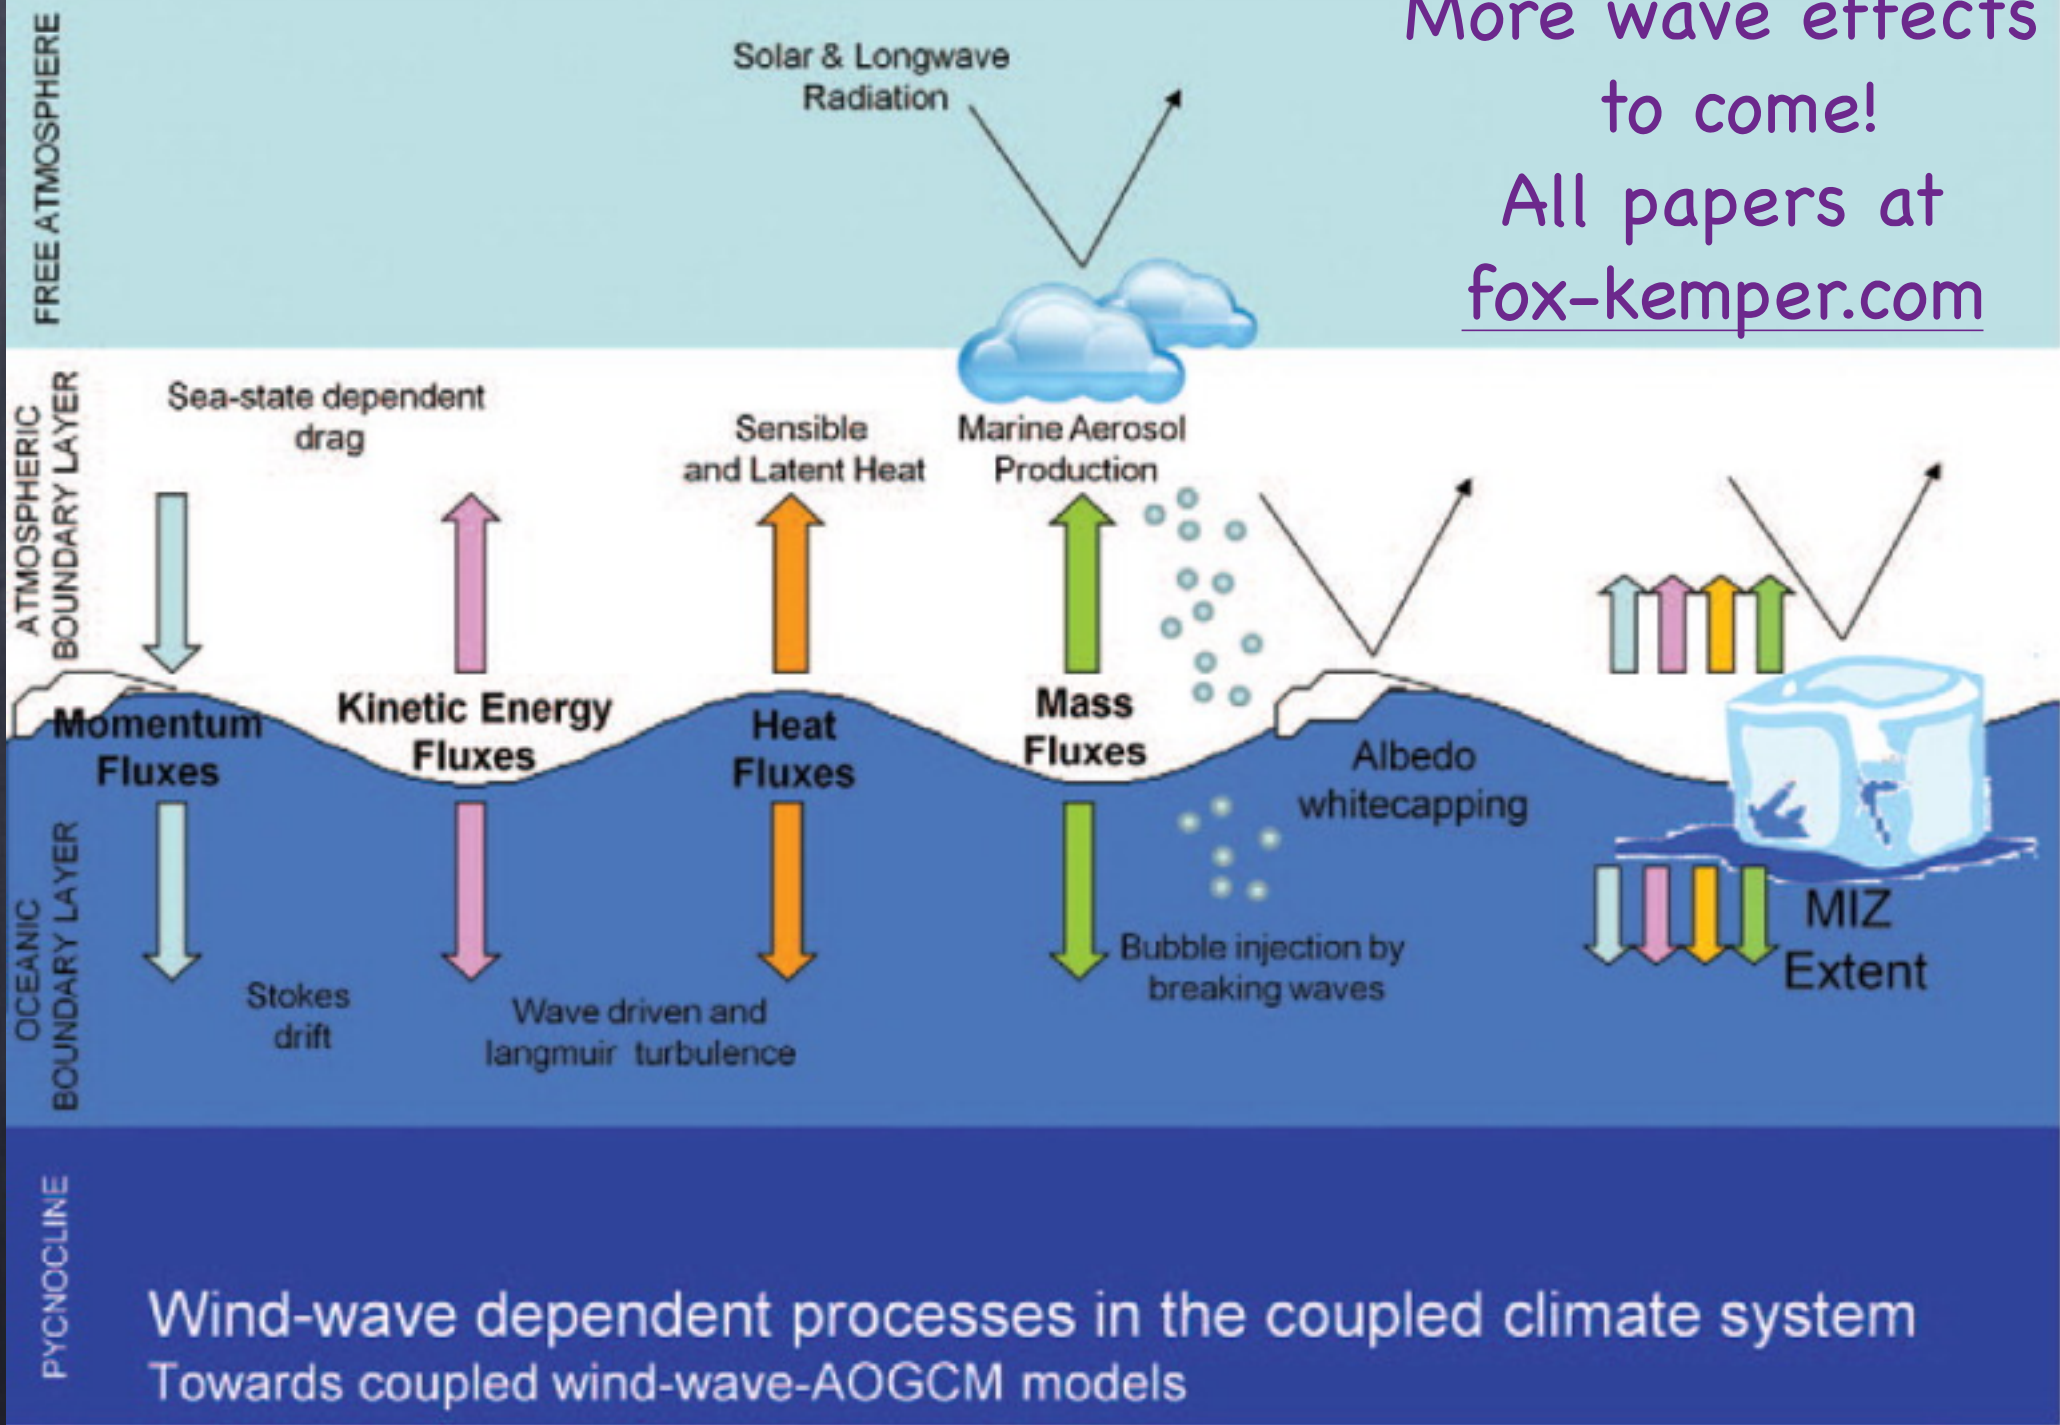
More wave effects to come!
All papers at
fox-kemper.com

FREE ATMOSPHERE

Solar & Longwave Radiation

ATMOSPHERIC BOUNDARY LAYER

Sea-state dependent drag

Sensible and Latent Heat

Marine Aerosol Production

Momentum Fluxes

Kinetic Energy Fluxes

Heat Fluxes

Mass Fluxes

Albedo whitecapping

MIZ Extent

OCEANIC BOUNDARY LAYER

Stokes drift

Wave driven and langmuir turbulence

Bubble injection by breaking waves

PYCNOCLINE

Wind-wave dependent processes in the coupled climate system
Towards coupled wind-wave-AOGCM models